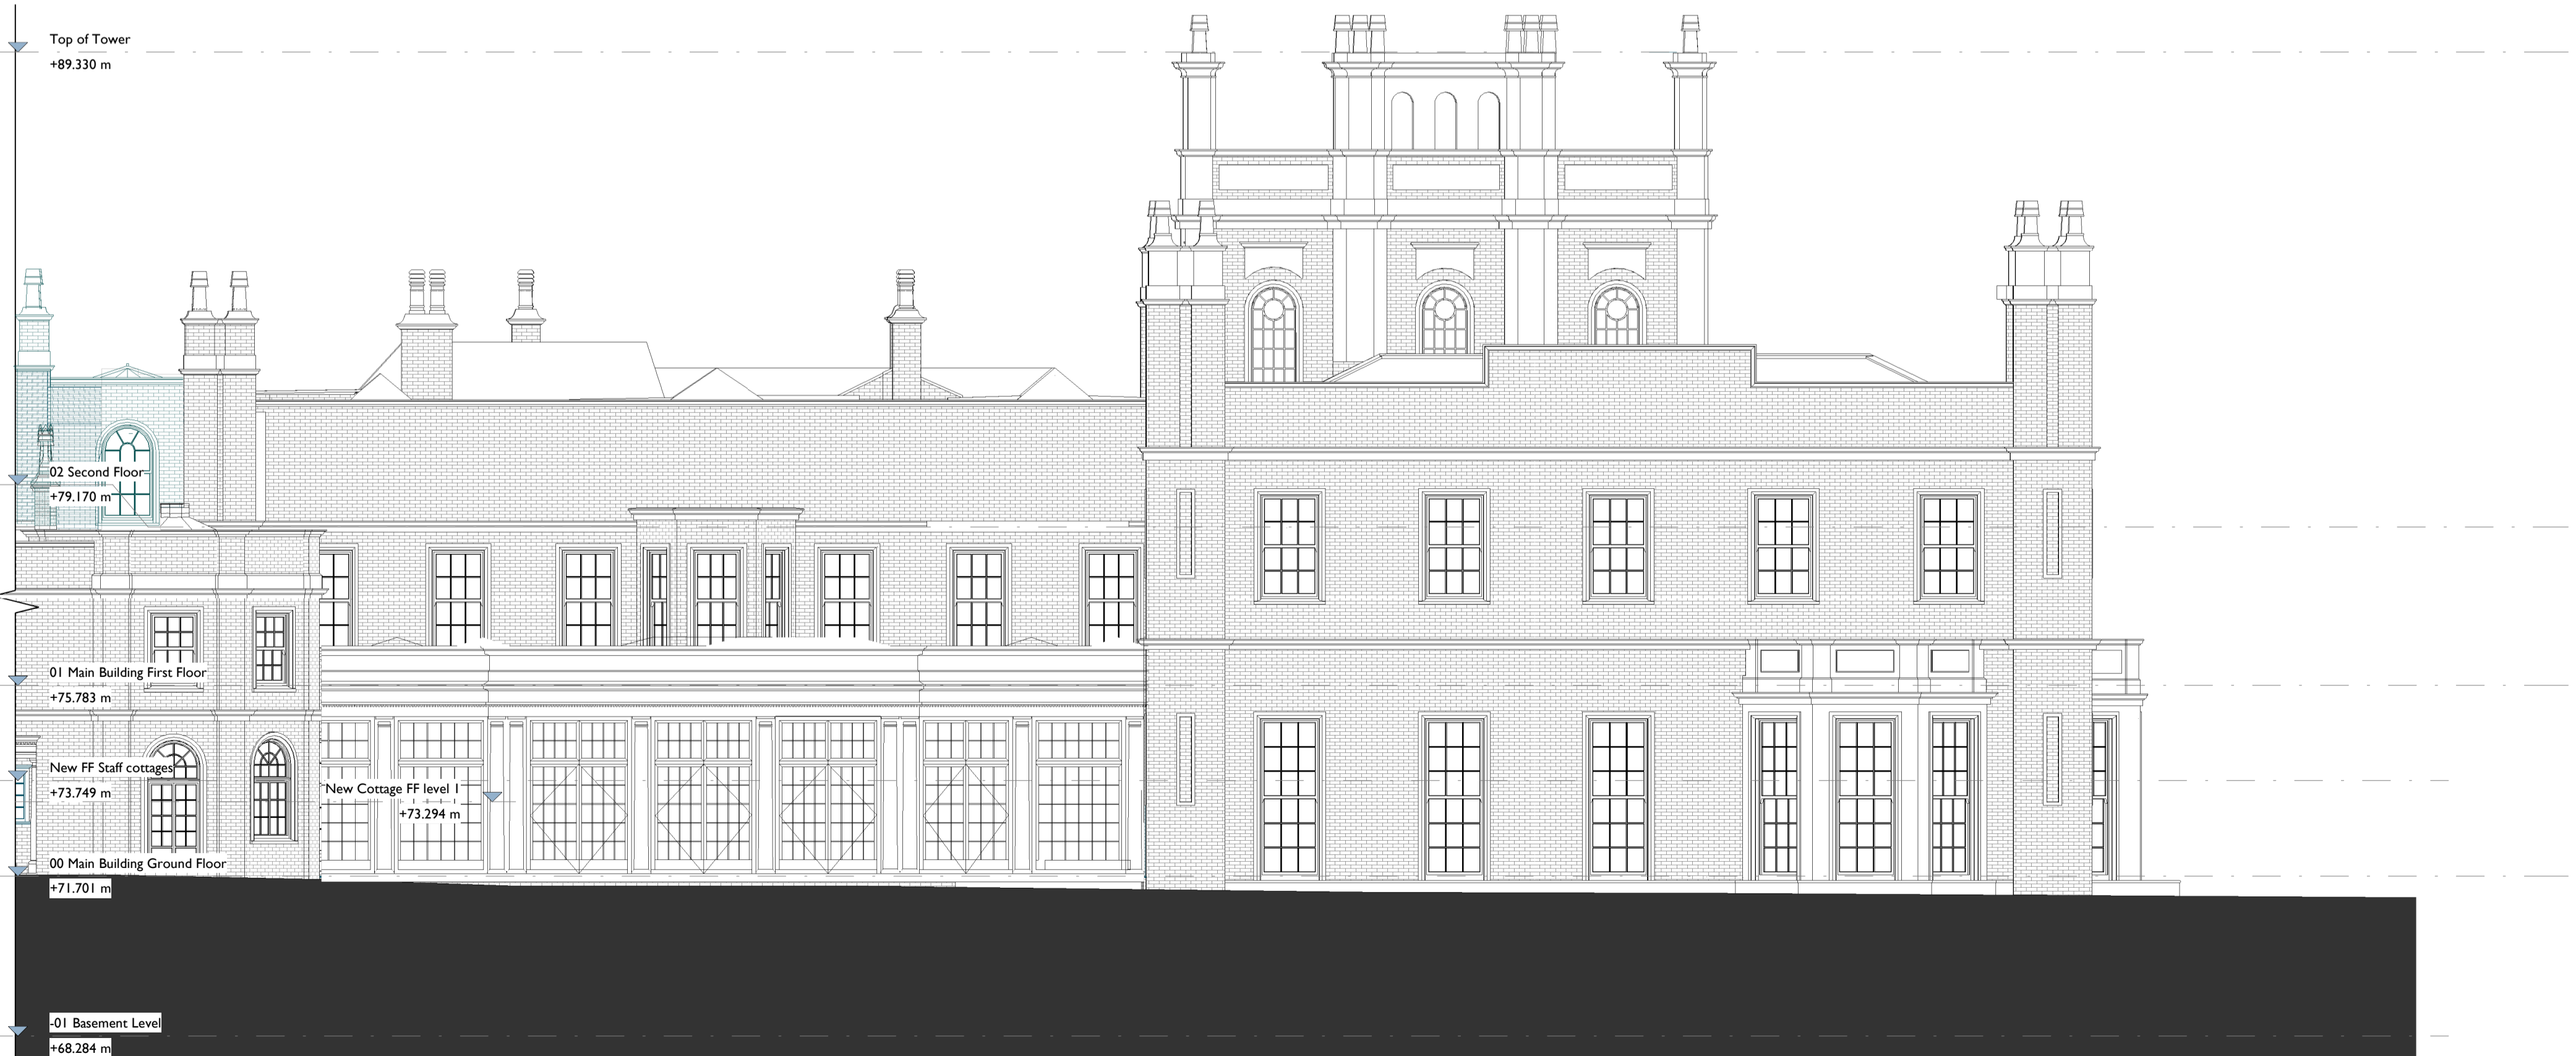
Top of Tower
+89.330 m

02 Second Floor
+79.170 m

01 Main Building First Floor
+75.783 m

New FF Staff cottages
+73.749 m

New Cottage FF level 1
+73.294 m

00 Main Building Ground Floor
+71.701 m

-01 Basement Level
+68.284 m